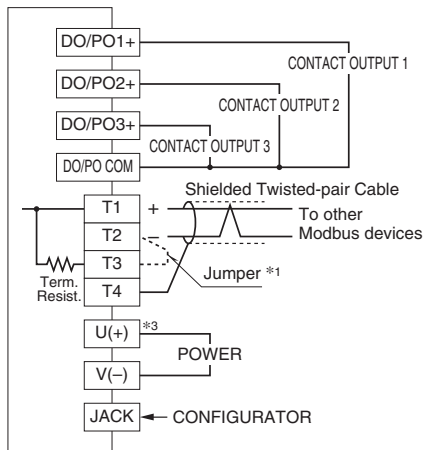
DO/PO1+
CONTACT OUTPUT 1
DO/PO2+
CONTACT OUTPUT 2
DO/PO3+
CONTACT OUTPUT 3
DO/PO COM
Shielded Twisted-pair Cable
T1
+
To other
T2
–
Modbus devices
T3
Term. Resist.
Jumper *1
T4
U(+)
*3
POWER
V(–)
JACK
CONFIGURATOR